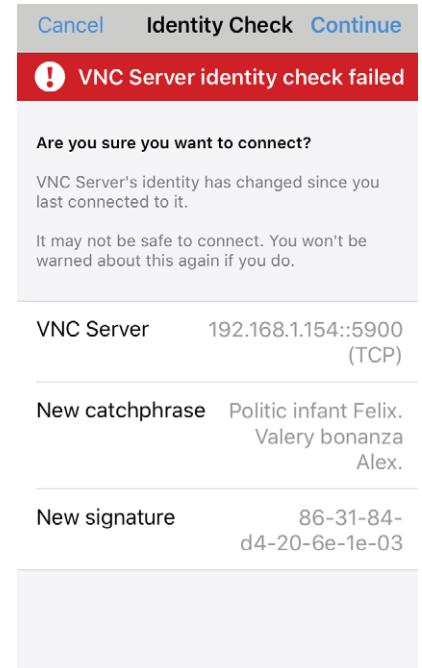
Cancel Identity Check Continue

! VNC Server identity check failed

Are you sure you want to connect?

VNC Server's identity has changed since you last connected to it.

It may not be safe to connect. You won't be warned about this again if you do.

| | |
|---|---|
| VNC Server | 192.168.1.154::5900 (TCP) |
| New catchphrase | Politic infant Felix. Valery bonanza Alex. |
| New signature | 86-31-84-d4-20-6e-1e-03 |